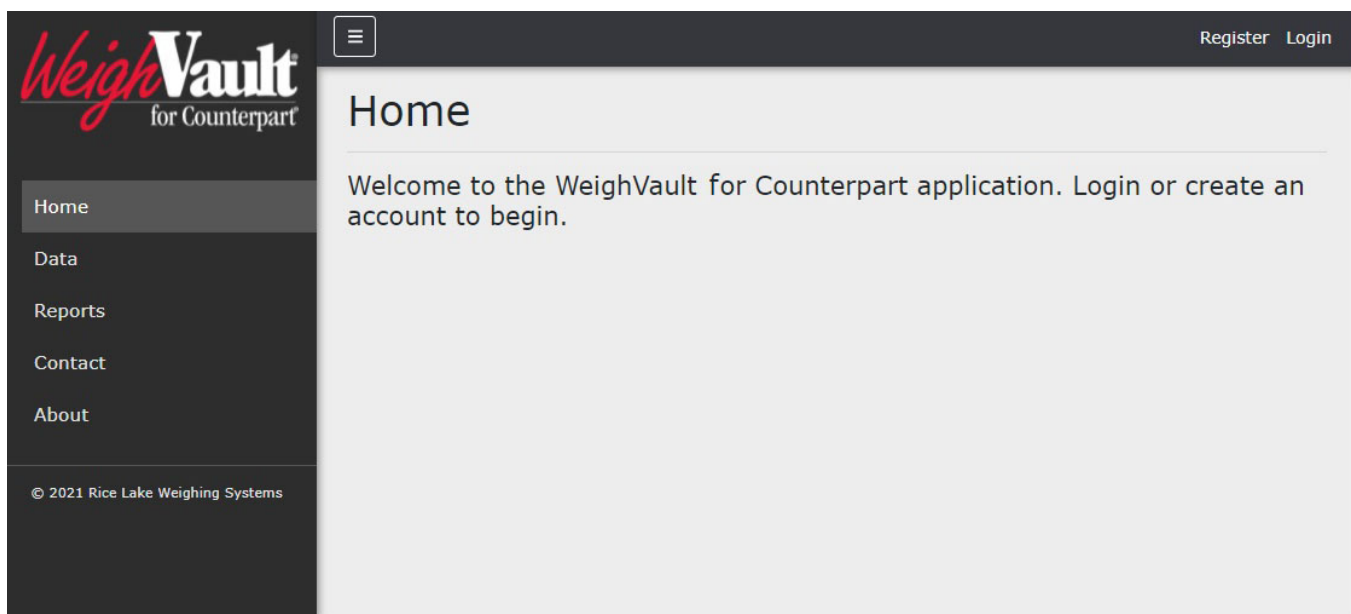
WeighVault® for Counterpart®

Home

Data

Reports

Contact

About

© 2021 Rice Lake Weighing Systems

Register Login

Home

Welcome to the WeighVault for Counterpart application. Login or create an account to begin.